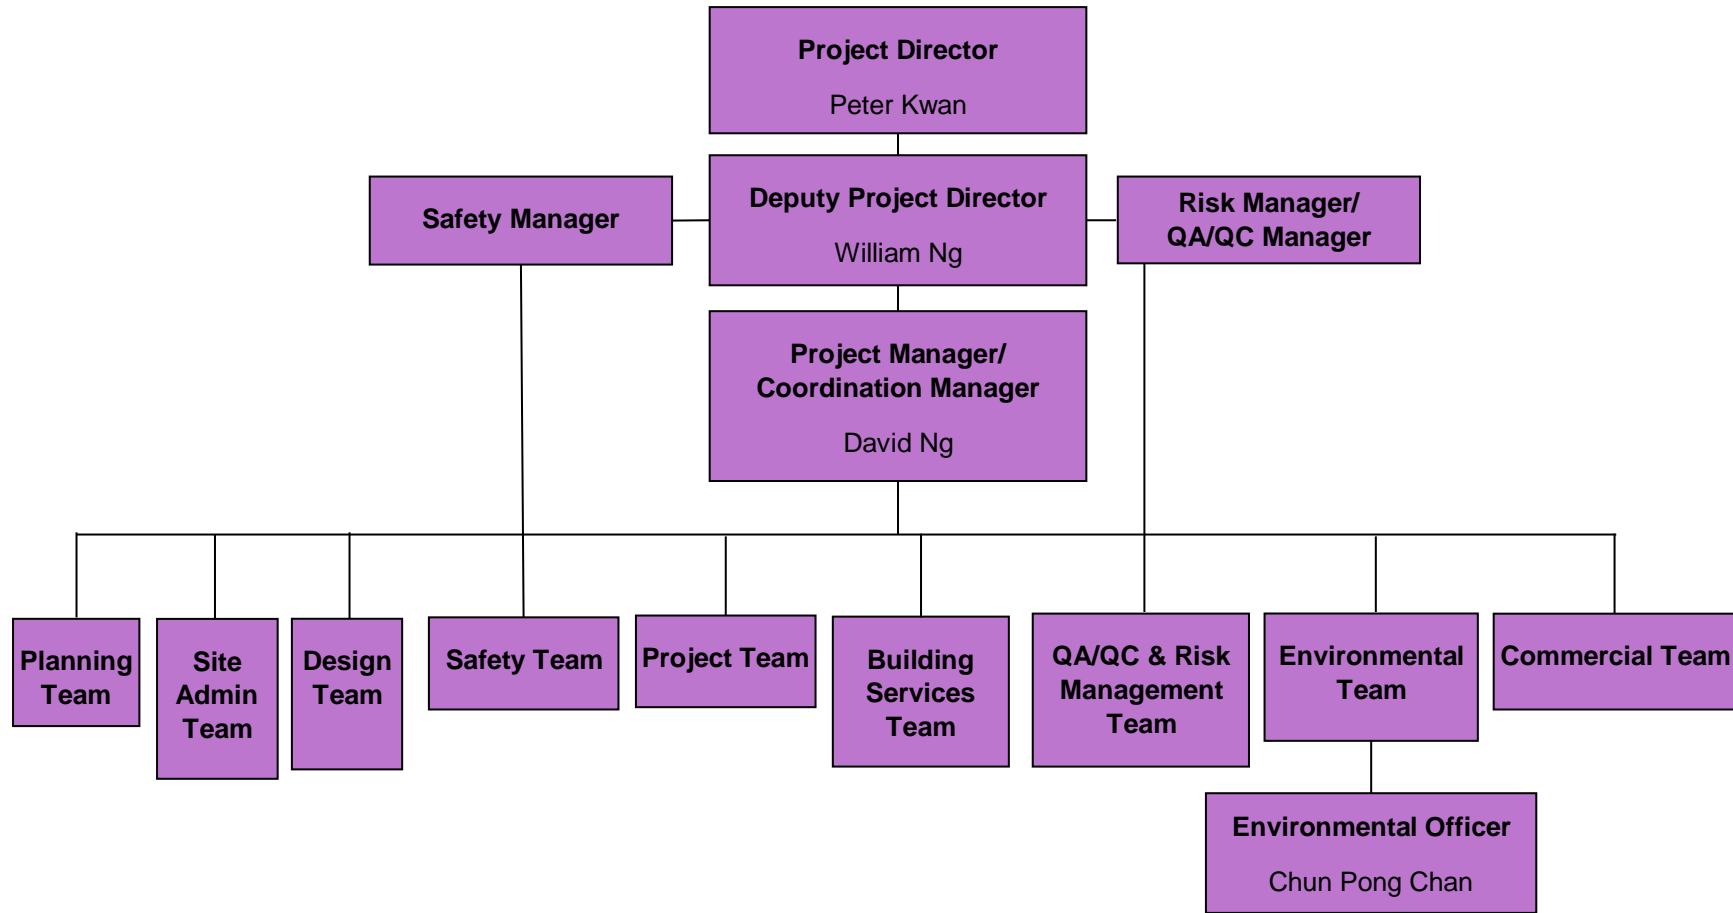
Project Director
Peter Kwan

Safety Manager

Deputy Project Director
William Ng

Risk Manager/ QA/QC Manager

Project Manager/ Coordination Manager
David Ng

Planning Team

Site Admin Team

Design Team

Safety Team

Project Team

Building Services Team

QA/QC & Risk Management Team

Environmental Team

Commercial Team

Environmental Officer
Chun Pong Chan